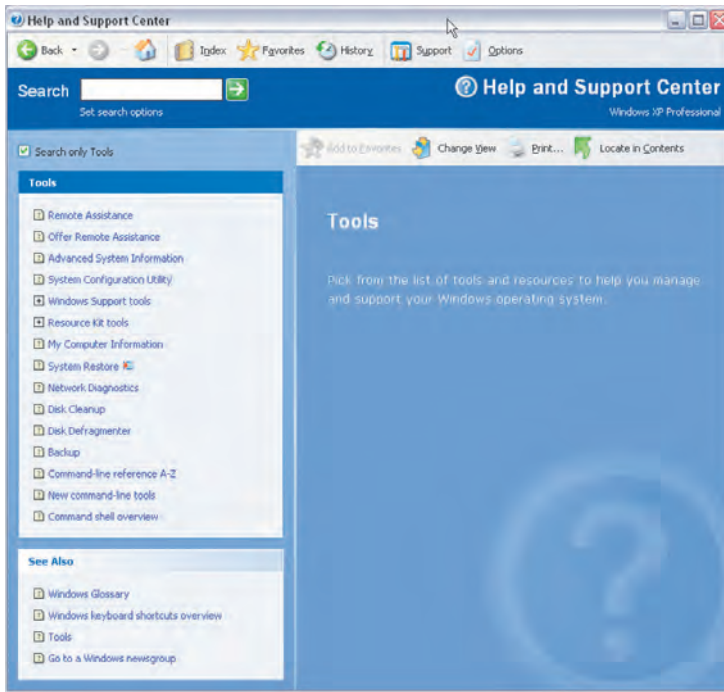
Help and Support Center

Back Index Favorites History Support Options

Search

Set search options

Help and Support Center

Windows XP Professional

Search only Tools

Tools

Remote Assistance
Offer Remote Assistance
Advanced System Information
System Configuration Utility
Windows Support tools
Resource Kit tools
My Computer Information
System Restore
Network Diagnostics
Disk Cleanup
Disk Defragmenter
Backup
Command-line reference A-Z
New command-line tools
Command shell overview

See Also

Windows Glossary
Windows keyboard shortcuts overview
Tools
Go to a Windows newsgroup

Add to Favorites Change View Print... Locate in Contents

Tools

Pick from the list of tools and resources to help you manage and support your Windows operating system.